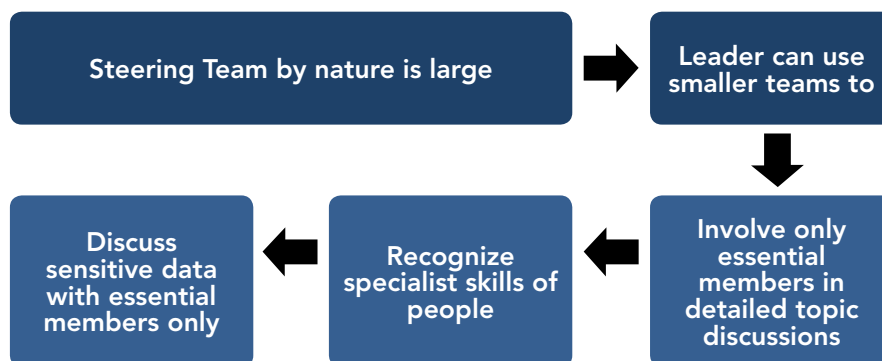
Steering Team by nature is large

Leader can use smaller teams to

Involve only essential members in detailed topic discussions

Recognize specialist skills of people

Discuss sensitive data with essential members only